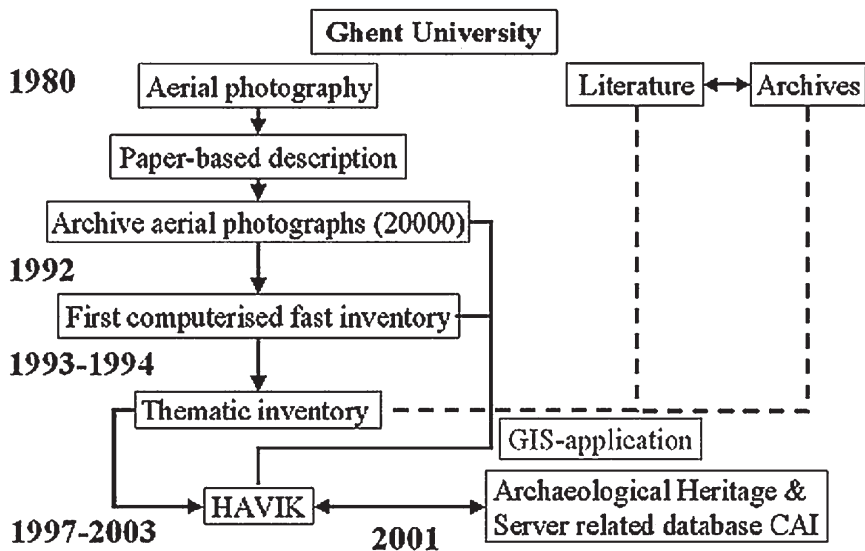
Ghent University

1980

Aerial photography

Paper-based description

Archive aerial photographs (20000)

1992

First computerised fast inventory

1993-1994

Thematic inventory

Literature

Archives

GIS-application

HAVIK

Archaeological Heritage & Server related database CAI

1997-2003

2001